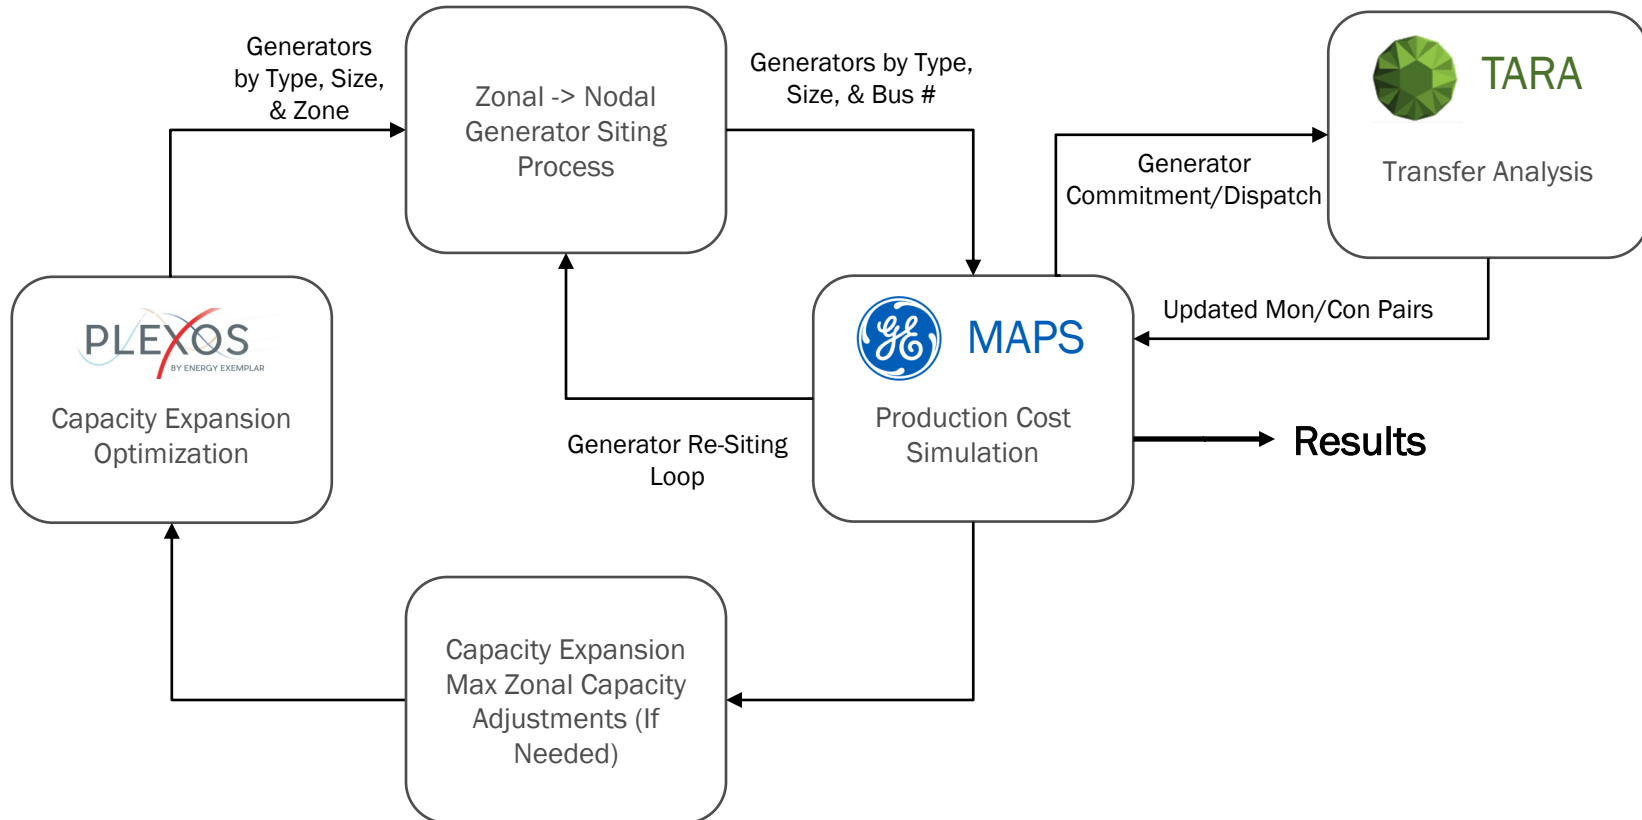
Generators by Type, Size, & Zone

Zonal -> Nodal Generator Siting Process

Generators by Type, Size, & Bus #

TARA

Transfer Analysis

Generator Commitment/Dispatch

PLEXOS
BY ENERGY EXEMPLAR

Capacity Expansion Optimization

MAPS

Production Cost Simulation

Updated Mon/Con Pairs

Generator Re-Siting Loop

Results

Capacity Expansion Max Zonal Capacity Adjustments (If Needed)